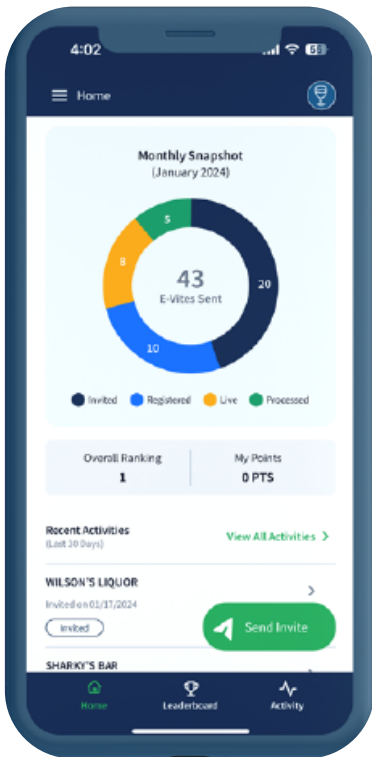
4:02

Home

Monthly Snapshot
(January 2024)

5
8
20
10
43
E-Vites Sent

Invited Registered Live Processed

| Overall Ranking | My Points |
|---|---|
| 1 | 0 PTS |

Recent Activities
(Last 30 Days)

View All Activities >

WILSON'S LIQUOR
Invited on 01/17/2024
Invited

Send Invite

SHARKY'S BAR

Home Leaderboard Activity